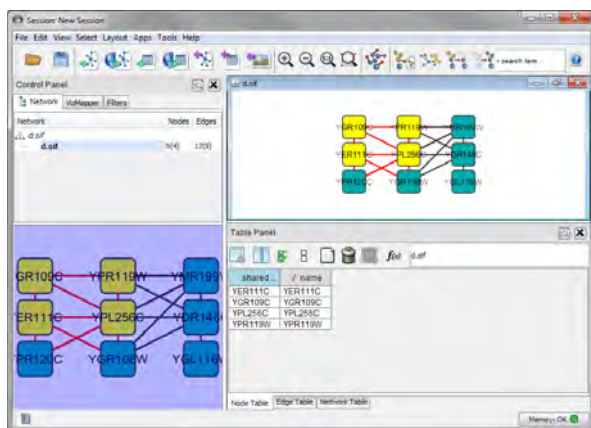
Session: New Session

File Edit View Select Layout Apps Tools Help

search term

Control Panel

Network VizMapper Filters

| Network | Nodes | Edges |
|---|---|---|
| d.sif | | |
| d.sif | 9(4) | 17(9) |

d.sif

YGR109C YPR119W YMR199W
YER111C YPL256C YDR146C
YPR120C YGR108W YGL116W

GR109C YPR119W YMR199
ER111C YPL256C YDR146
PR120C YGR108W YGL116W

Table Panel

d.sif

| shared... | name |
|---|---|
| YER111C | YER111C |
| YGR109C | YGR109C |
| YPL256C | YPL256C |
| YPR119W | YPR119W |

Node Table Edge Table Network Table

Memory: OK